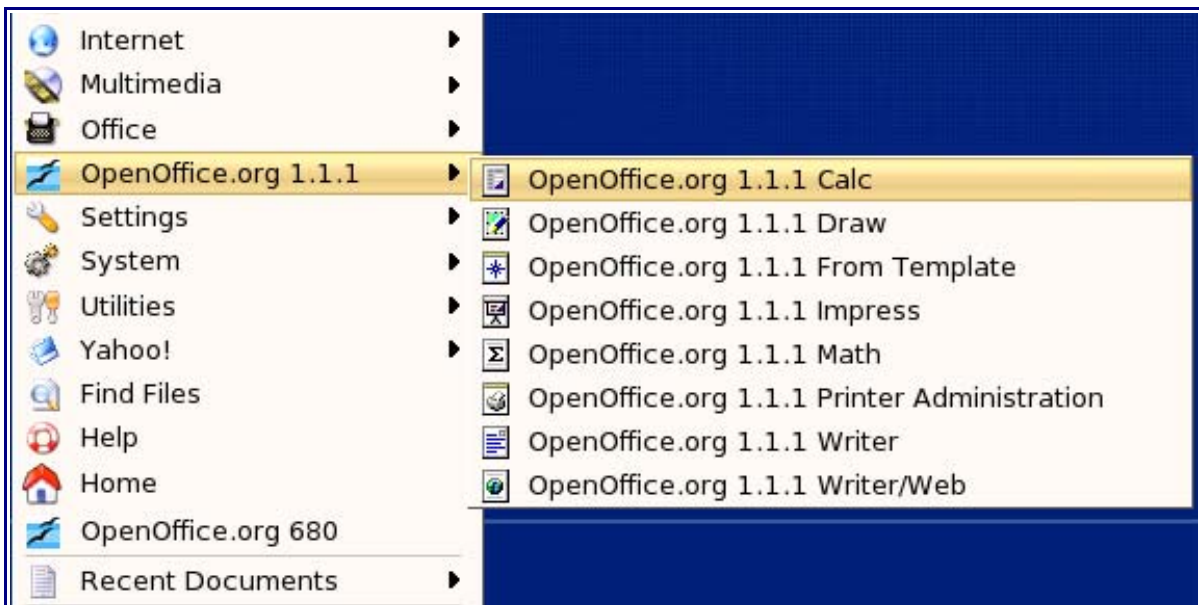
Internet
Multimedia
Office
OpenOffice.org 1.1.1
Settings
System
Utilities
Yahoo!
Find Files
Help
Home
OpenOffice.org 680
Recent Documents

OpenOffice.org 1.1.1 Calc
OpenOffice.org 1.1.1 Draw
OpenOffice.org 1.1.1 From Template
OpenOffice.org 1.1.1 Impress
OpenOffice.org 1.1.1 Math
OpenOffice.org 1.1.1 Printer Administration
OpenOffice.org 1.1.1 Writer
OpenOffice.org 1.1.1 Writer/Web